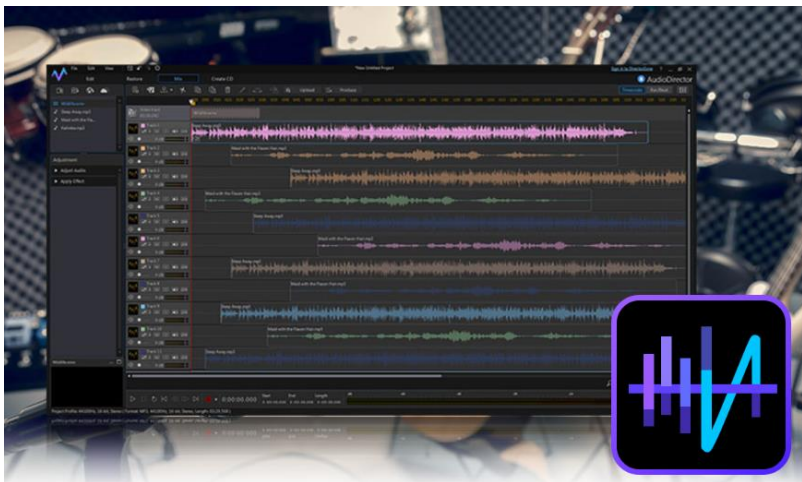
File Edit View

*New Untitled Project

AudioDirector

Edit Restore Mix Create CD

Adjustment

Adjust Audio

Apply Effect

Track 1

Track 2

Track 3

Track 4

Track 5

Track 6

Track 7

Track 8

Track 9

Track 10

Track 11

Wash with the Flavor that.mp3

Deep Away.mp3

0:00:00.000